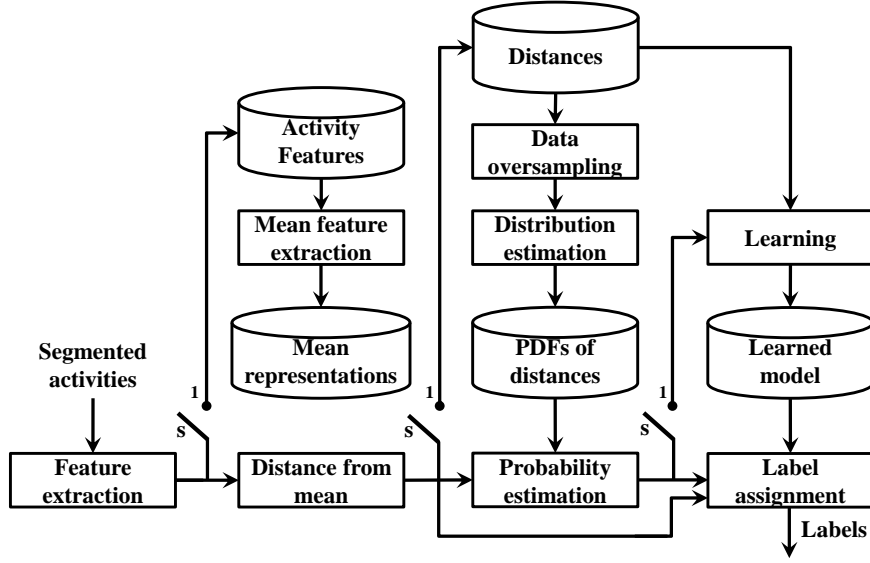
Distances

Activity Features

Data oversampling

Mean feature extraction

Distribution estimation

Learning

Mean representations

PDFs of distances

Learned model

Segmented activities

1

1

1

s

s

s

Feature extraction

Distance from mean

Probability estimation

Label assignment

Labels